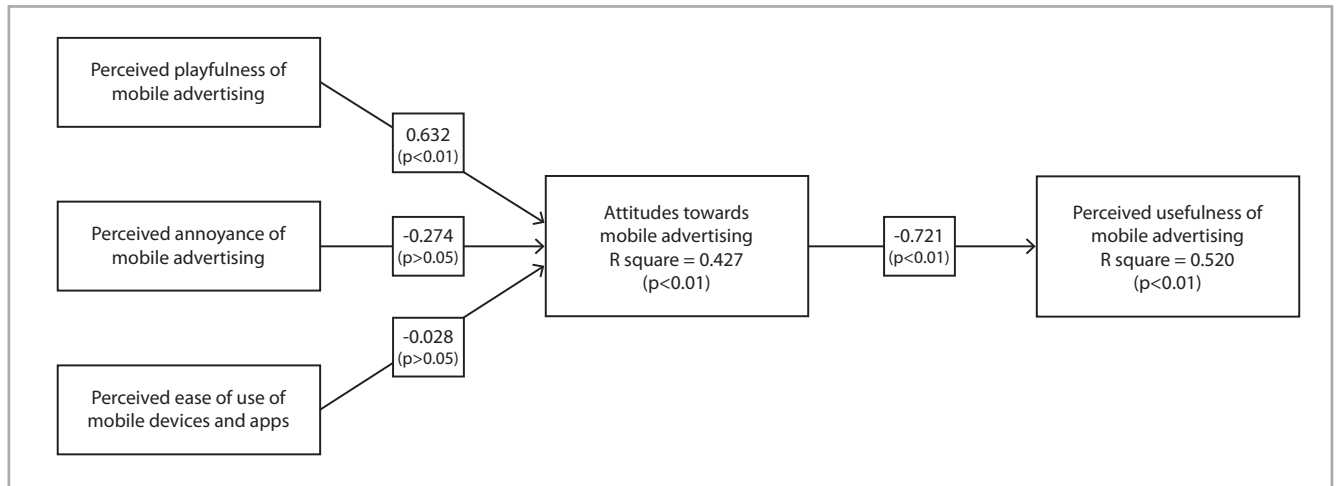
Perceived playfulness of mobile advertising

0.632
(p<0.01)

Perceived annoyance of mobile advertising

-0.274
(p>0.05)

-0.028
(p>0.05)

Perceived ease of use of mobile devices and apps

Attitudes towards mobile advertising
R square = 0.427
(p<0.01)

-0.721
(p<0.01)

Perceived usefulness of mobile advertising
R square = 0.520
(p<0.01)